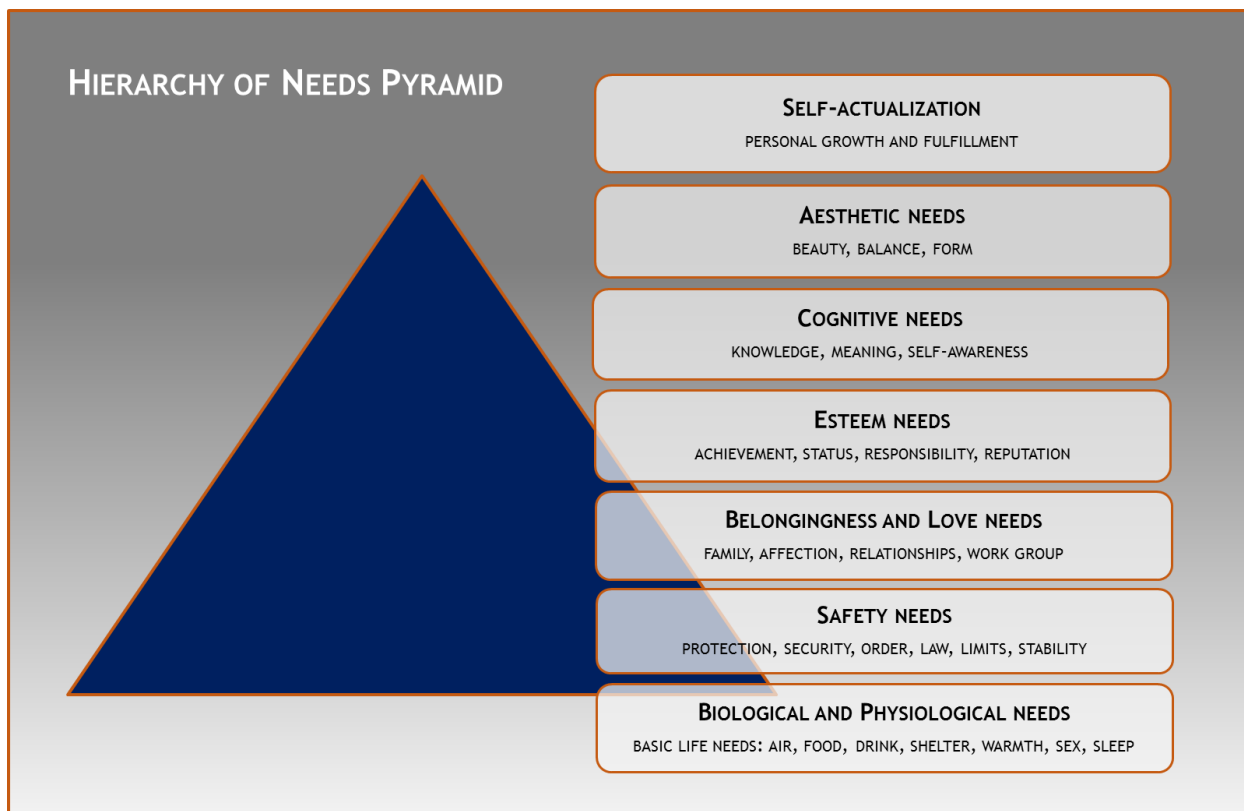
Hierarchy of Needs Pyramid

Self-actualization
personal growth and fulfillment

Aesthetic needs
beauty, balance, form

Cognitive needs
knowledge, meaning, self-awareness

Esteem needs
achievement, status, responsibility, reputation

Belongingness and Love needs
family, affection, relationships, work group

Safety needs
protection, security, order, law, limits, stability

Biological and Physiological needs
basic life needs: air, food, drink, shelter, warmth, sex, sleep